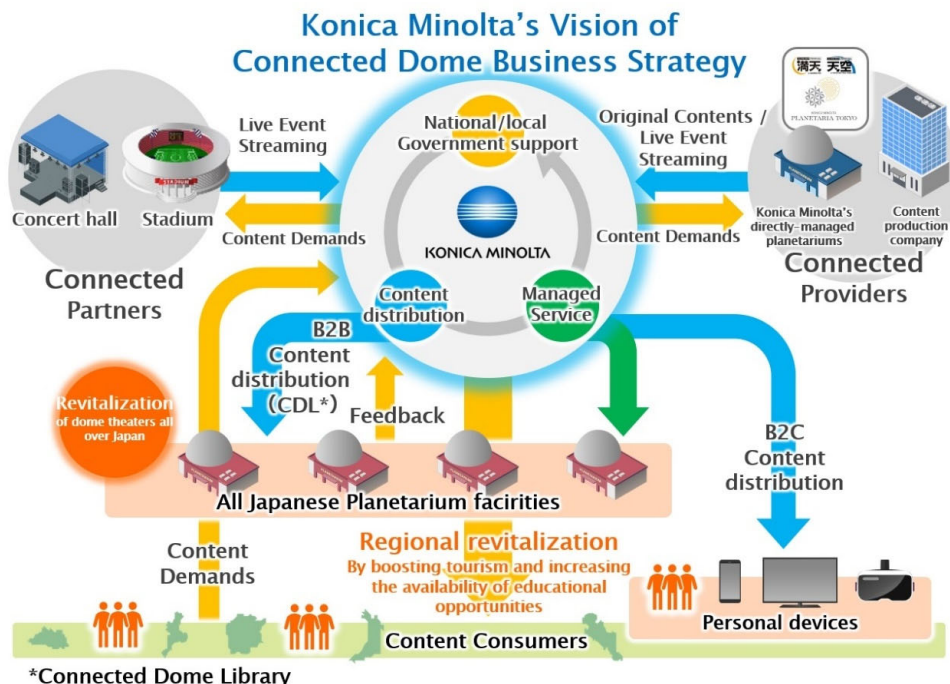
Konica Minolta's Vision of Connected Dome Business Strategy

Concert hall

Stadium

Connected Partners

Live Event Streaming

Content Demands

National/local Government support

KONICA MINOLTA

Content distribution

Managed Service

Original Contents / Live Event Streaming

Content Demands

満天 天空

PLANETARIA TOKYO

Konica Minolta's directly-managed planetariums

Content production company

Connected Providers

B2B Content distribution (CDL*)

Feedback

Revitalization of dome theaters all over Japan

All Japanese Planetarium facirities

B2C Content distribution

Content Demands

Regional revitalization
By boosting tourism and increasing the availability of educational opportunities

Content Consumers

Personal devices

*Connected Dome Library